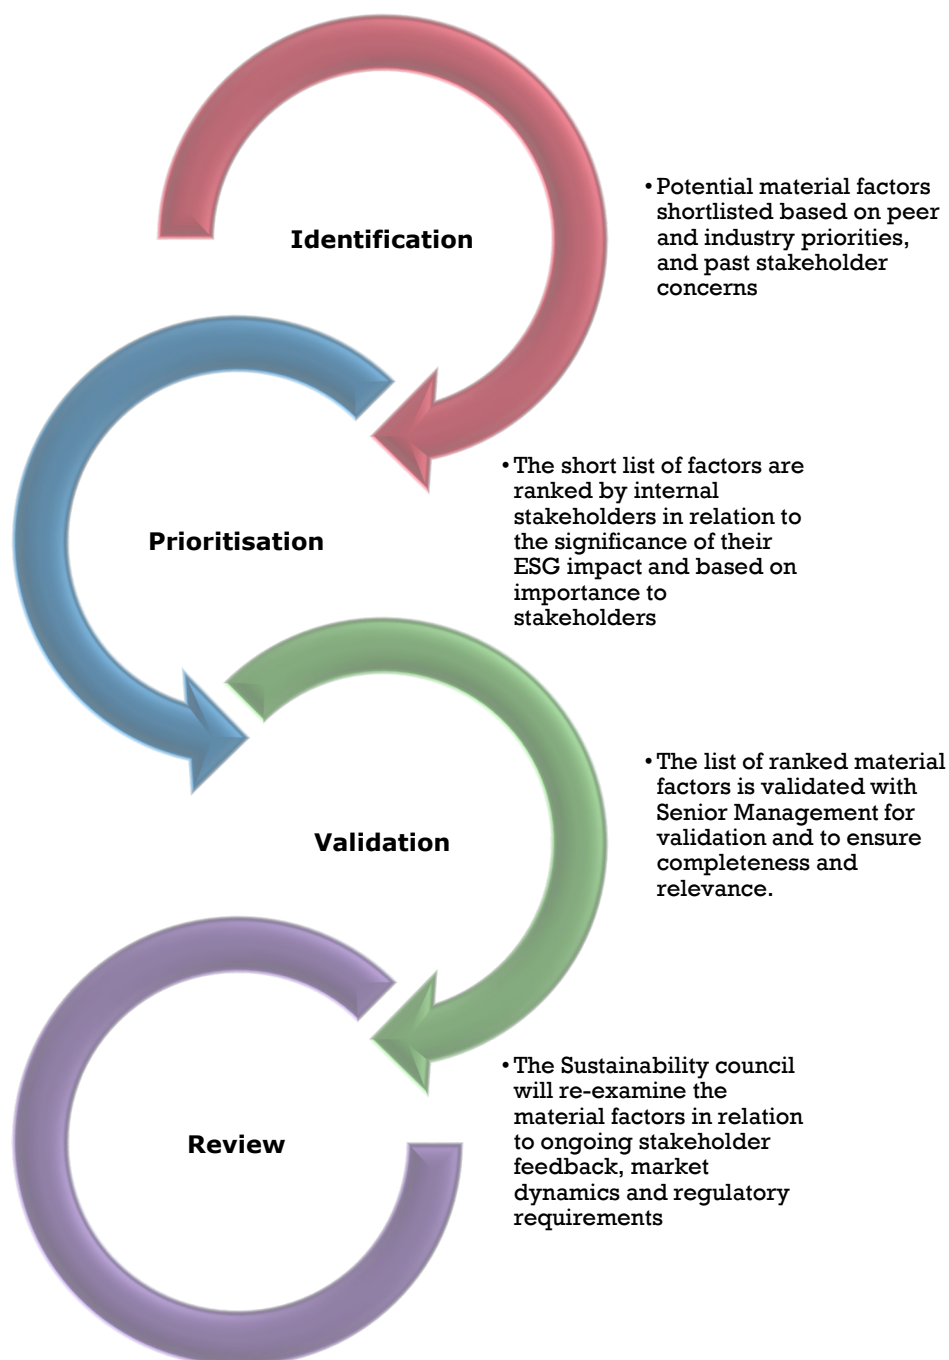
Identification

• Potential material factors shortlisted based on peer and industry priorities, and past stakeholder concerns

Prioritisation

• The short list of factors are ranked by internal stakeholders in relation to the significance of their ESG impact and based on importance to stakeholders

Validation

• The list of ranked material factors is validated with Senior Management for validation and to ensure completeness and relevance.

Review

• The Sustainability council will re-examine the material factors in relation to ongoing stakeholder feedback, market dynamics and regulatory requirements